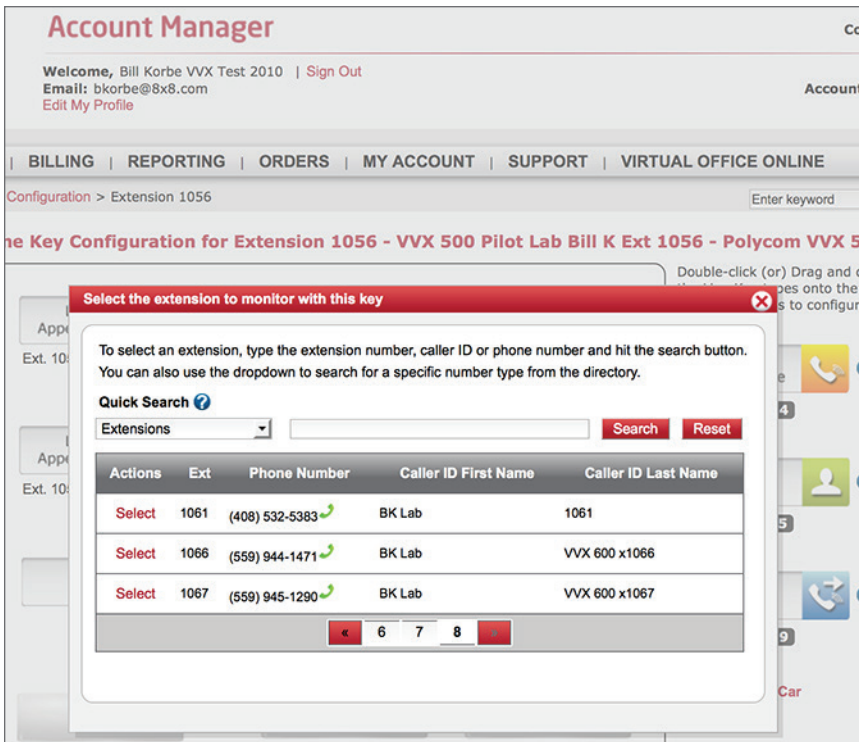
Account Manager

Co

Welcome, Bill Korbe VVX Test 2010 | Sign Out
Email: bkorbe@8x8.com
Edit My Profile

Account

| BILLING | REPORTING | ORDERS | MY ACCOUNT | SUPPORT | VIRTUAL OFFICE ONLINE

Configuration > Extension 1056

Enter keyword

ne Key Configuration for Extension 1056 - VVX 500 Pilot Lab Bill K Ext 1056 - Polycom VVX 5

Double-click (or) Drag and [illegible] pes onto the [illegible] s to configur

Appe
Ext. 10

Appe
Ext. 10

4
5
9

Car

Select the extension to monitor with this key

To select an extension, type the extension number, caller ID or phone number and hit the search button. You can also use the dropdown to search for a specific number type from the directory.

Quick Search

Extensions

Search Reset

| Actions | Ext | Phone Number | Caller ID First Name | Caller ID Last Name |
|---|---|---|---|---|
| Select | 1061 | (408) 532-5383 | BK Lab | 1061 |
| Select | 1066 | (559) 944-1471 | BK Lab | VVX 600 x1066 |
| Select | 1067 | (559) 945-1290 | BK Lab | VVX 600 x1067 |

« 6 7 8 »